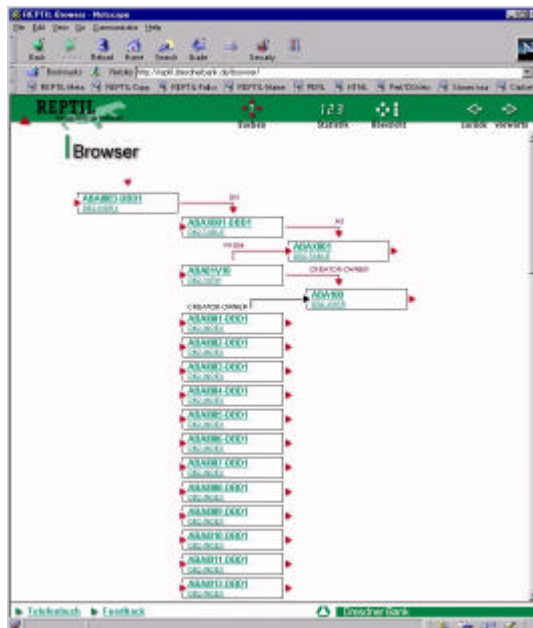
REPTIL Browser - Netscape

File Edit View Go Communicator Help

Back Forward Reload Home Search Guide Print Security

Bookmarks Netsite: http://reptil.dresdnerbank.de/browser/

REPTIL Infos REPTIL Copy REPTIL Fabu REPTIL Maker PERL HTML Perl/DOcInfo Sizes.hxa Carton

REPTIL

Suchen Statistik Bereich zurück vorwärts

Browser

ABABEO-DDD1
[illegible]

DH

ASA0001-DDD1
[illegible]

AE

PEDS

ADAX001
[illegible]

ASA01VX
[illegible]

CREATOR-OWNER

ADAX002
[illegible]

CREATOR-OWNER

ASA0001-DDD1
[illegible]

ASA0002-DDD1
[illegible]

ASA0003-DDD1
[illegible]

ASA0004-DDD1
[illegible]

ASA0005-DDD1
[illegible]

ASA0006-DDD1
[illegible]

ASA0007-DDD1
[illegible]

ASA0008-DDD1
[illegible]

ASA0009-DDD1
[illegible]

ASA0010-DDD1
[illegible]

ASA0011-DDD1
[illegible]

ASA0012-DDD1
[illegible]

Telefonbuch Feedback

Dresdner Bank